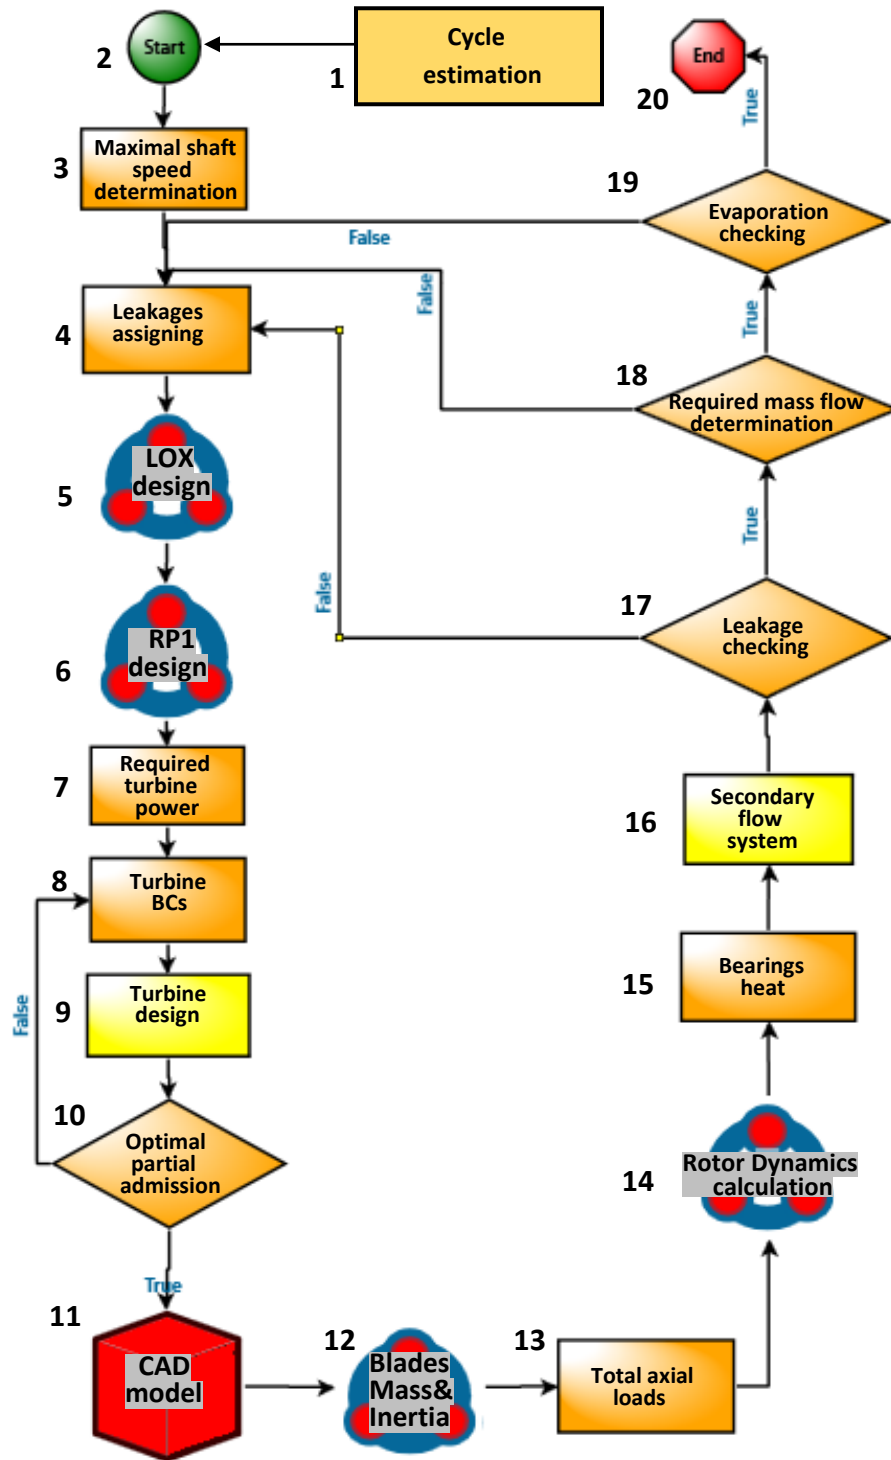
Cycle estimation
1
Start
2
Maximal shaft speed determination
3
End
20
True
19
Evaporation checking
False
False
Leakages assigning
4
True
18
Required mass flow determination
LOX design
5
True
False
17
Leakage checking
RP1 design
6
Required turbine power
7
Secondary flow system
16
8
Turbine BCs
Bearings heat
15
9
Turbine design
False
10
Optimal partial admission
Rotor Dynamics calculation
14
True
11
CAD model
12
Blades Mass& Inertia
13
Total axial loads